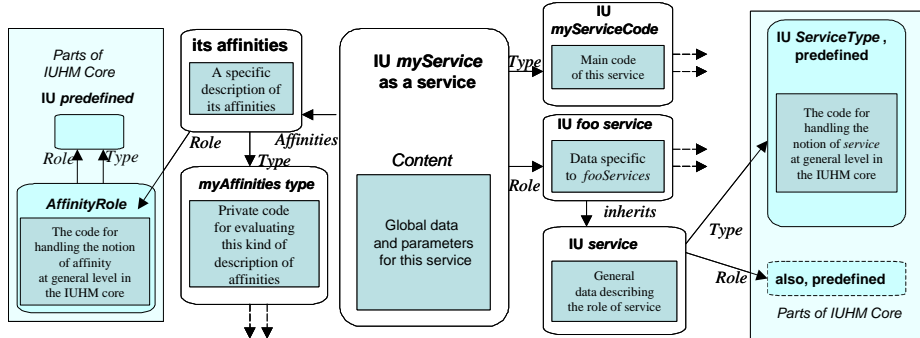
Parts of IUHM Core

IU *predefined*

Role

Type

*AffinityRole*

The code for handling the notion of affinity at general level in the IUHM core

its affinities

A specific description of its affinities

Role

Affinities

Type

*myAffinities type*

Private code for evaluating this kind of description of affinities

IU *myService* as a service

*Content*

Global data and parameters for this service

Type

IU *myServiceCode*

Main code of this service

IU *foo service*

Data specific to *fooServices*

Role

inherits

IU *service*

General data describing the role of service

Type

Role

IU *ServiceType* , predefined

The code for handling the notion of *service* at general level in the IUHM core

also, predefined

Parts of IUHM Core